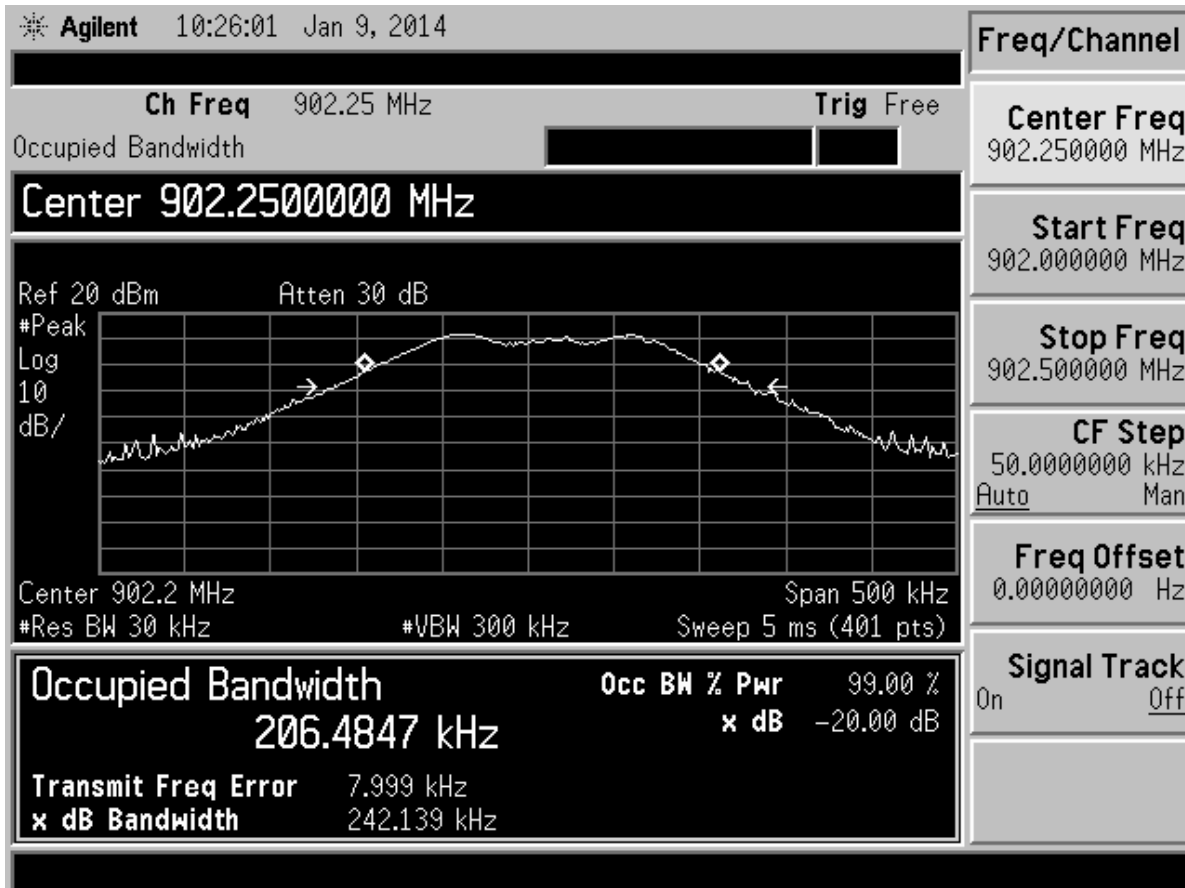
Agilent 10:26:01 Jan 9, 2014

Ch Freq 902.25 MHz

Trig Free

Occupied Bandwidth

Center 902.2500000 MHz

Ref 20 dBm Atten 30 dB
#Peak
Log
10
dB/

Center 902.2 MHz
Span 500 kHz
#Res BW 30 kHz
#VBW 300 kHz
Sweep 5 ms (401 pts)

Occupied Bandwidth
206.4847 kHz

Occ BW % Pwr 99.00 %
x dB −20.00 dB

Transmit Freq Error 7.999 kHz
x dB Bandwidth 242.139 kHz

Freq/Channel

Center Freq
902.250000 MHz

Start Freq
902.000000 MHz

Stop Freq
902.500000 MHz

CF Step
50.0000000 kHz
Auto Man

Freq Offset
0.00000000 Hz

Signal Track
On Off